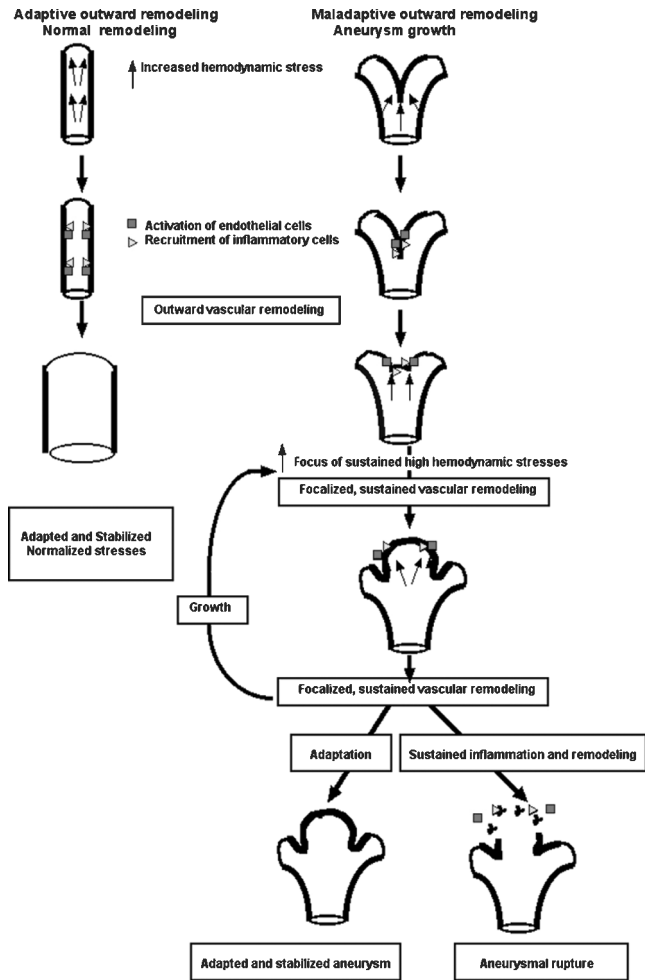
Adaptive outward remodeling
Normal remodeling

Maladaptive outward remodeling
Aneurysm growth

Increased hemodynamic stress

Activation of endothelial cells
Recruitment of inflammatory cells

Outward vascular remodeling

Focus of sustained high hemodynamic stresses

Focalized, sustained vascular remodeling

Adapted and Stabilized
Normalized stresses

Growth

Focalized, sustained vascular remodeling

Adaptation

Sustained inflammation and remodeling

Adapted and stabilized aneurysm

Aneurysmal rupture